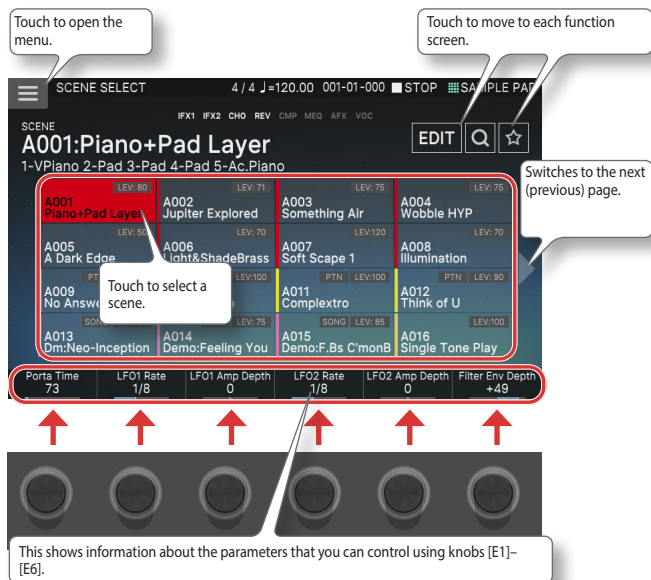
Touch to open the menu.

Touch to move to each function screen.

SCENE SELECT 4 / 4 ♩=120.00 001-01-000 ■ STOP SAMPLE PAD

IFX1 IFX2 CHO REV CMP MEQ AFX VOC

SCENE
A001:Piano+Pad Layer
1-VPiano 2-Pad 3-Pad 4-Pad 5-Ac.Piano

EDIT

Switches to the next (previous) page.

| LEV: 80 A001 Piano+Pad Layer | LEV: 71 A002 Jupiter Explored | LEV: 75 A003 Something Air | LEV: 75 A004 Wobble HYP |
|---|---|---|---|
| LEV: 50 A005 A Dark Edge | LEV: 70 A006 Light&ShadeBrass | LEV:120 A007 Soft Scape 1 | LEV: 70 A008 Illumination |
| PTN A009 No Answer | LEV:100 | PTN LEV:100 A011 Complextro | PTN LEV: 90 A012 Think of U |
| SONG A013 Dm:Neo-Inception | LEV: 75 A014 Demo:Feeling You | SONG LEV: 85 A015 Demo:F.Bs C'monB | LEV:100 A016 Single Tone Play |

Touch to select a scene.

| Porta Time | LFO1 Rate | LFO1 Amp Depth | LFO2 Rate | LFO2 Amp Depth | Filter Env Depth |
|---|---|---|---|---|---|
| 73 | 1/8 | 0 | 1/8 | 0 | +49 |

This shows information about the parameters that you can control using knobs [E1]–[E6].